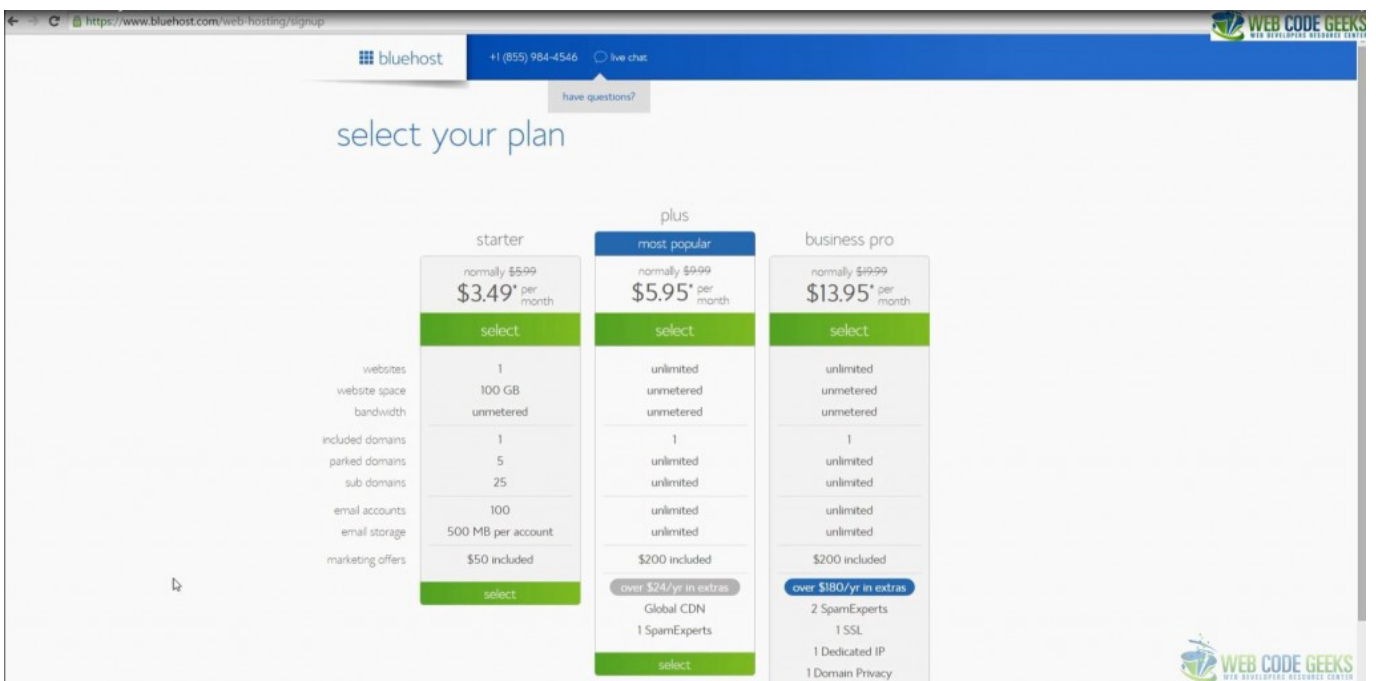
https://www.bluehost.com/web-hosting/signup

WEB CODE GEEKS
WEB DEVELOPERS RESOURCE CENTER

bluehost +1 (855) 984-4546 live chat

have questions?

select your plan

| | starter | plus most popular | business pro |
|---|---|---|---|
| | normally ~~$5.99~~ $3.49* per month | normally ~~$9.99~~ $5.95* per month | normally ~~$19.99~~ $13.95* per month |
| | select | select | select |
| websites | 1 | unlimited | unlimited |
| website space | 100 GB | unmetered | unmetered |
| bandwidth | unmetered | unmetered | unmetered |
| included domains | 1 | 1 | 1 |
| parked domains | 5 | unlimited | unlimited |
| sub domains | 25 | unlimited | unlimited |
| email accounts | 100 | unlimited | unlimited |
| email storage | 500 MB per account | unlimited | unlimited |
| marketing offers | $50 included | $200 included | $200 included |
| | select | over $24/yr in extras | over $180/yr in extras |
| | | Global CDN | 2 SpamExperts |
| | | 1 SpamExperts | 1 SSL |
| | | | 1 Dedicated IP |
| | | select | 1 Domain Privacy |

WEB CODE GEEKS
WEB DEVELOPERS RESOURCE CENTER